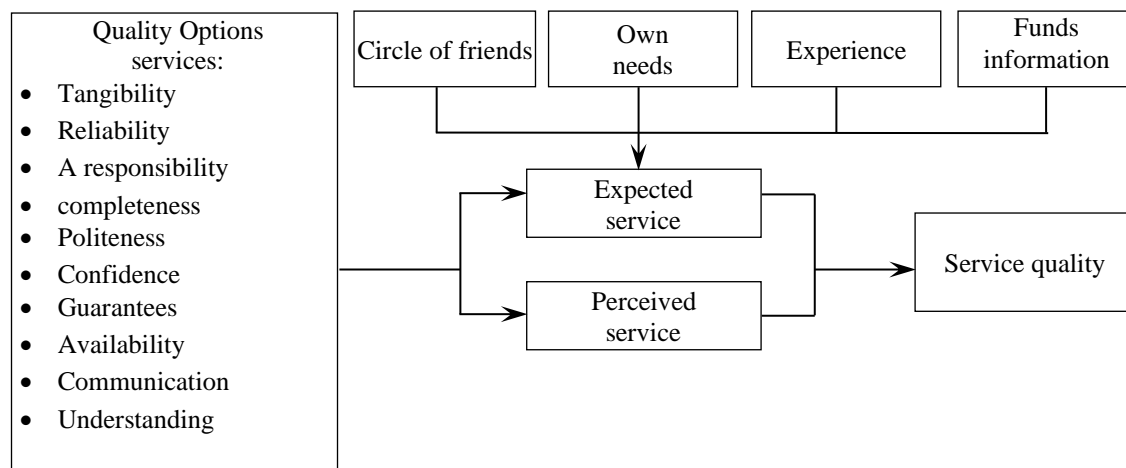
Quality Options services:

- Tangibility
- Reliability
- A responsibility
- completeness
- Politeness
- Confidence
- Guarantees
- Availability
- Communication
- Understanding

Circle of friends

Own needs

Experience

Funds information

Expected service

Perceived service

Service quality